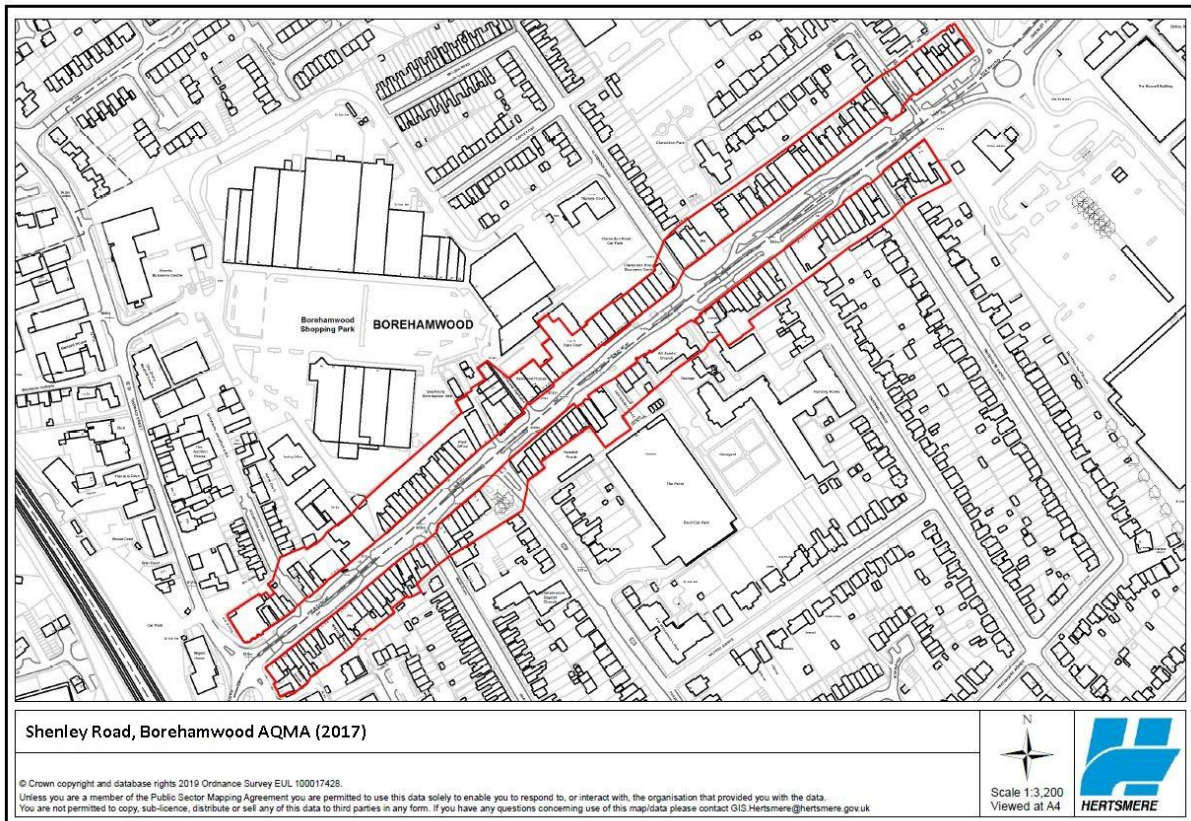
Borehamwood Shopping Park

BOREHAMWOOD

Clarendon Park

All Saints Church

The Point

Car Park

Shenley Road, Borehamwood AQMA (2017)

© Crown copyright and database rights 2019 Ordnance Survey EUL 100017428.
Unless you are a member of the Public Sector Mapping Agreement you are permitted to use this data solely to enable you to respond to, or interact with, the organisation that provided you with the data.
You are not permitted to copy, sub-licence, distribute or sell any of this data to third parties in any form. If you have any questions concerning use of this map/data please contact GIS.Hertsmere@hertsmere.gov.uk

N

Scale 1:3,200
Viewed at A4

HERTSMERE